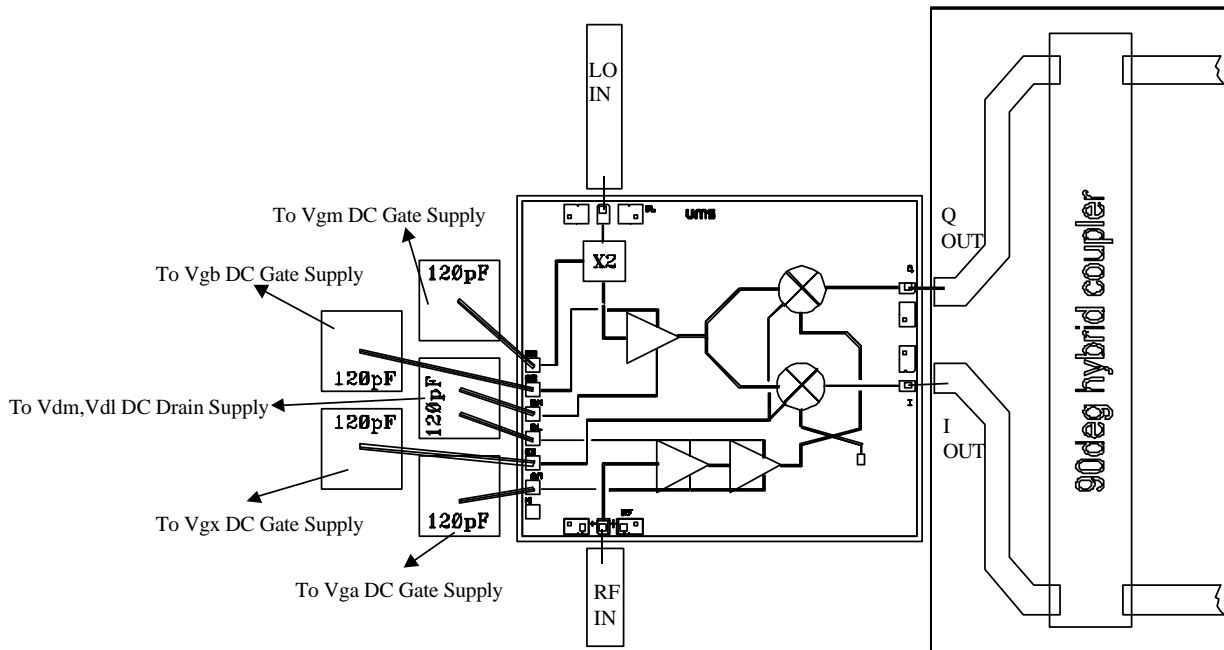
LO IN

To Vgm DC Gate Supply

UMS

X2

Q OUT

To Vgb DC Gate Supply

120pF

120pF

120pF

To Vdm,Vdl DC Drain Supply

120pF

I OUT

To Vgx DC Gate Supply

120pF

To Vga DC Gate Supply

RF IN

90deg hybrid coupler